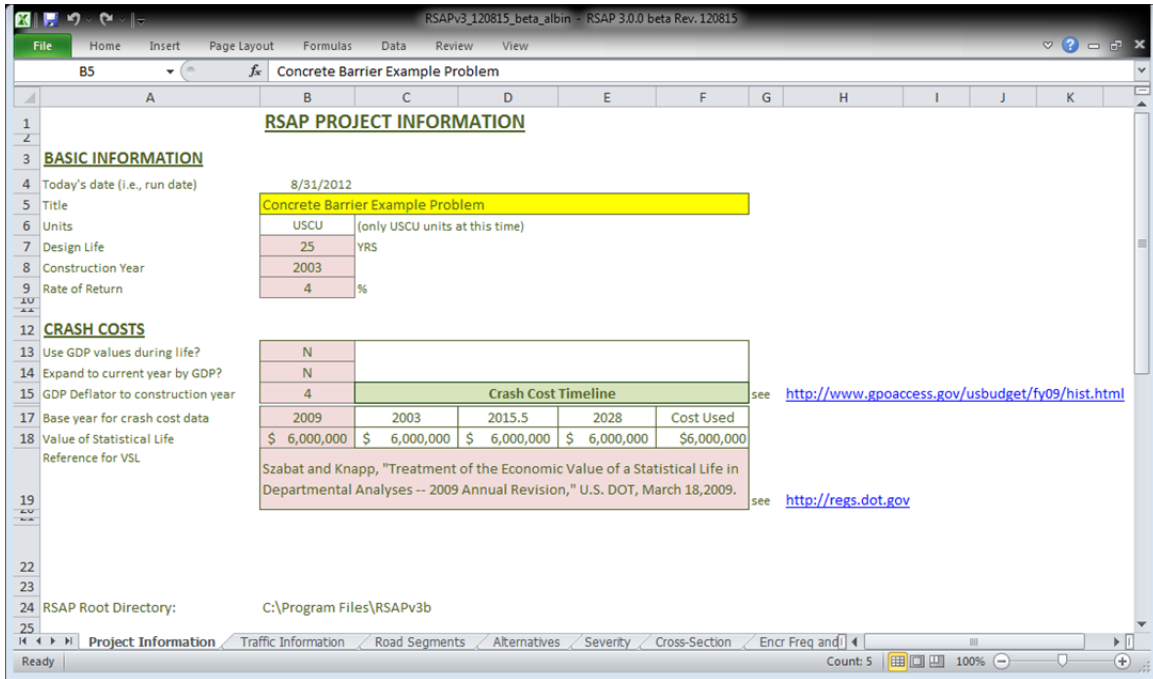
RSAPv3_120815_beta_albin - RSAP 3.0.0 beta Rev. 120815

File Home Insert Page Layout Formulas Data Review View

B5 Concrete Barrier Example Problem

| | A | B | C | D | E | F | G | H | I | J | K |
|---|---|---|---|---|---|---|---|---|---|---|---|
| 1 | | RSAP PROJECT INFORMATION | | | | | | | | | |
| 3 | BASIC INFORMATION | | | | | | | | | | |
| 4 | Today's date (i.e., run date) | 8/31/2012 | | | | | | | | | |
| 5 | Title | Concrete Barrier Example Problem | | | | | | | | | |
| 6 | Units | USCU | (only USCU units at this time) | | | | | | | | |
| 7 | Design Life | 25 | YRS | | | | | | | | |
| 8 | Construction Year | 2003 | | | | | | | | | |
| 9 | Rate of Return | 4 | % | | | | | | | | |
| 12 | CRASH COSTS | | | | | | | | | | |
| 13 | Use GDP values during life? | N | | | | | | | | | |
| 14 | Expand to current year by GDP? | N | | | | | | | | | |
| 15 | GDP Deflator to construction year | 4 | Crash Cost Timeline | | | | see | http://www.gpoaccess.gov/usbudget/fy09/hist.html | | | |
| 17 | Base year for crash cost data | 2009 | 2003 | 2015.5 | 2028 | Cost Used | | | | | |
| 18 | Value of Statistical Life | \$ 6,000,000 | \$ 6,000,000 | \$ 6,000,000 | \$ 6,000,000 | \$6,000,000 | | | | | |
| 19 | Reference for VSL | Szabat and Knapp, "Treatment of the Economic Value of a Statistical Life in Departmental Analyses -- 2009 Annual Revision," U.S. DOT, March 18,2009. | | | | | see | http://regs.dot.gov | | | |
| 22 | | | | | | | | | | | |
| 23 | | | | | | | | | | | |
| 24 | RSAP Root Directory: | C:\Program Files\RSAPv3b | | | | | | | | | |
| 25 | | | | | | | | | | | |

Project Information / Traffic Information / Road Segments / Alternatives / Severity / Cross-Section / Encr Freq and

Ready Count: 5 100%